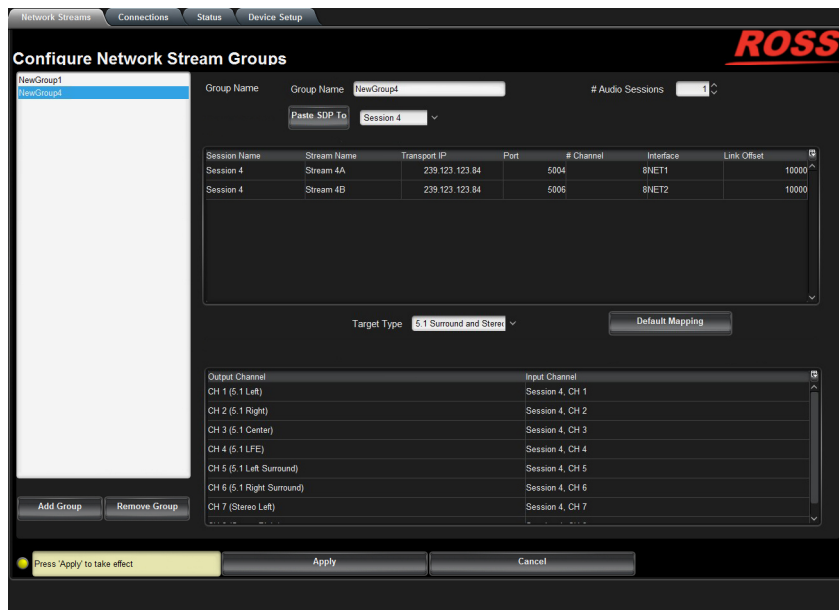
Network Streams | Connections | Status | Device Setup

Configure Network Stream Groups

ROSS

NewGroup1
NewGroup4

Group Name

Group Name NewGroup4

# Audio Sessions 1

Paste SDP To

Session 4

| Session Name | Stream Name | Transport IP | Port | # Channel | Interface | Link Offset |
|---|---|---|---|---|---|---|
| Session 4 | Stream 4A | 239.123.123.84 | 5004 | | 8NET1 | 10000 |
| Session 4 | Stream 4B | 239.123.123.84 | 5006 | | 8NET2 | 10000 |

Target Type 5.1 Surround and Stere

Default Mapping

| Output Channel | Input Channel |
|---|---|
| CH 1 (5.1 Left) | Session 4, CH 1 |
| CH 2 (5.1 Right) | Session 4, CH 2 |
| CH 3 (5.1 Center) | Session 4, CH 3 |
| CH 4 (5.1 LFE) | Session 4, CH 4 |
| CH 5 (5.1 Left Surround) | Session 4, CH 5 |
| CH 6 (5.1 Right Surround) | Session 4, CH 6 |
| CH 7 (Stereo Left) | Session 4, CH 7 |
| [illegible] | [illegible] |

Add Group

Remove Group

Press 'Apply' to take effect

Apply

Cancel